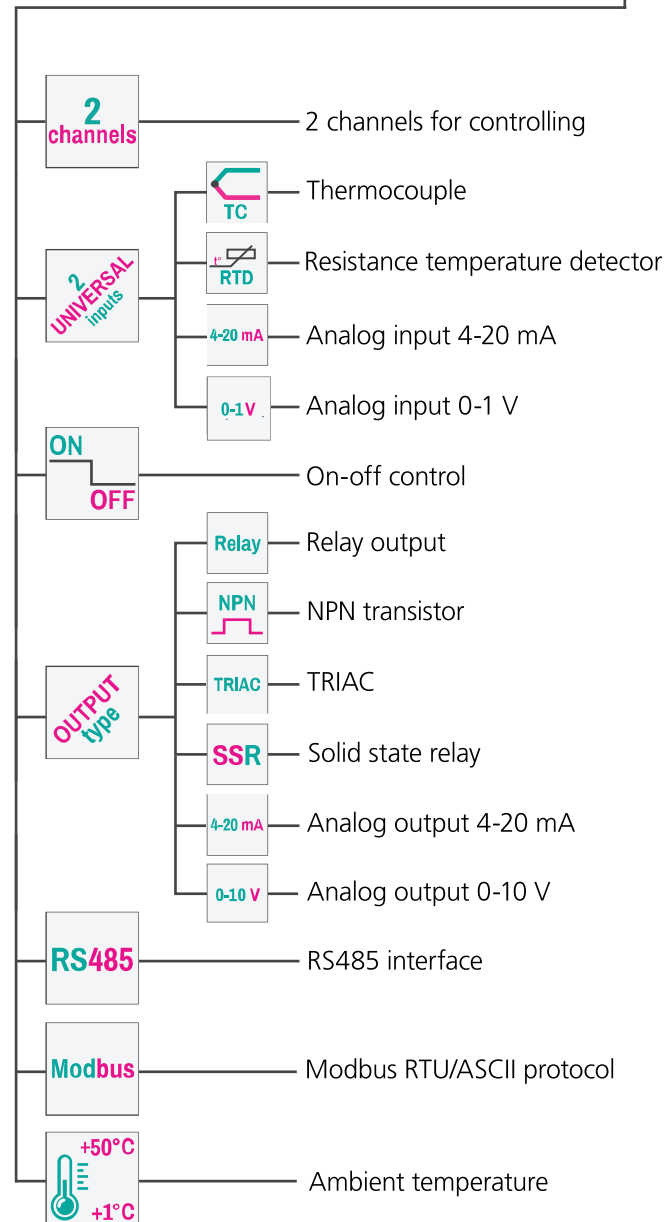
2 channels

2 channels for controlling

TC

Thermocouple

2 UNIVERSAL inputs

t° RTD

Resistance temperature detector

4-20 mA

Analog input 4-20 mA

0-1 V

Analog input 0-1 V

ON OFF

On-off control

Relay

Relay output

NPN

NPN transistor

OUTPUT type

TRIAC

TRIAC

SSR

Solid state relay

4-20 mA

Analog output 4-20 mA

0-10 V

Analog output 0-10 V

RS485

RS485 interface

Modbus

Modbus RTU/ASCII protocol

+50°C

+1°C

Ambient temperature